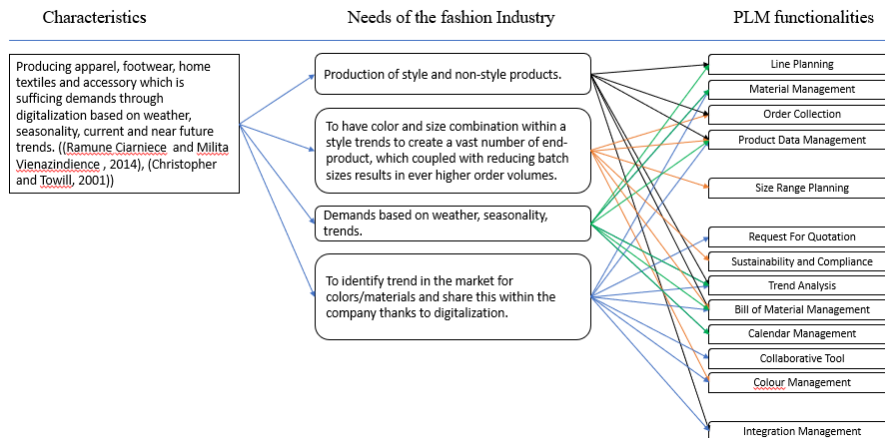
Characteristics

Needs of the fashion Industry

PLM functionalities

Producing apparel, footwear, home textiles and accessory which is sufficing demands through digitalization based on weather, seasonality, current and near future trends. ((Ramune Ciarniece and Milita Vienazindience , 2014), (Christopher and Towill, 2001))

Production of style and non-style products.

To have color and size combination within a style trends to create a vast number of end-product, which coupled with reducing batch sizes results in ever higher order volumes.

Demands based on weather, seasonality, trends.

To identify trend in the market for colors/materials and share this within the company thanks to digitalization.

Line Planning

Material Management

Order Collection

Product Data Management

Size Range Planning

Request For Quotation

Sustainability and Compliance

Trend Analysis

Bill of Material Management

Calendar Management

Collaborative Tool

Colour Management

Integration Management